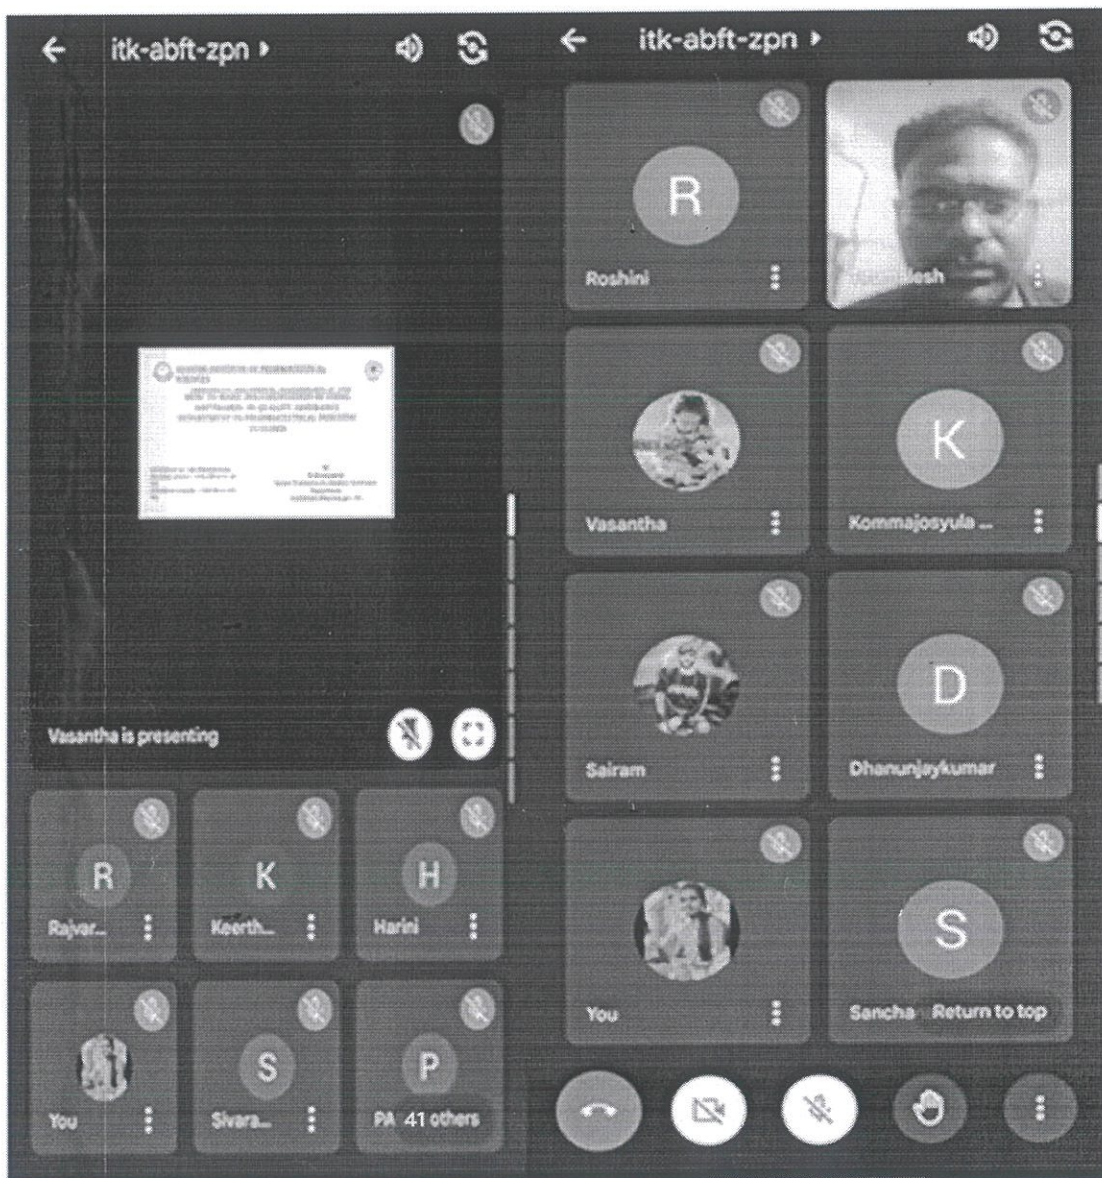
itk-abft-zpn ▸

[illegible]

Vasantha is presenting

R
Rajvar...

K
Keerth...

H
Harini

You

S
Sivara...

P
PA 41 others

itk-abft-zpn ▸

R
Roshini

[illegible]lesh

Vasantha

K
Kommajosyula ...

Sairam

D
Dhanunjaykumar

You

S
Sancha Return to top